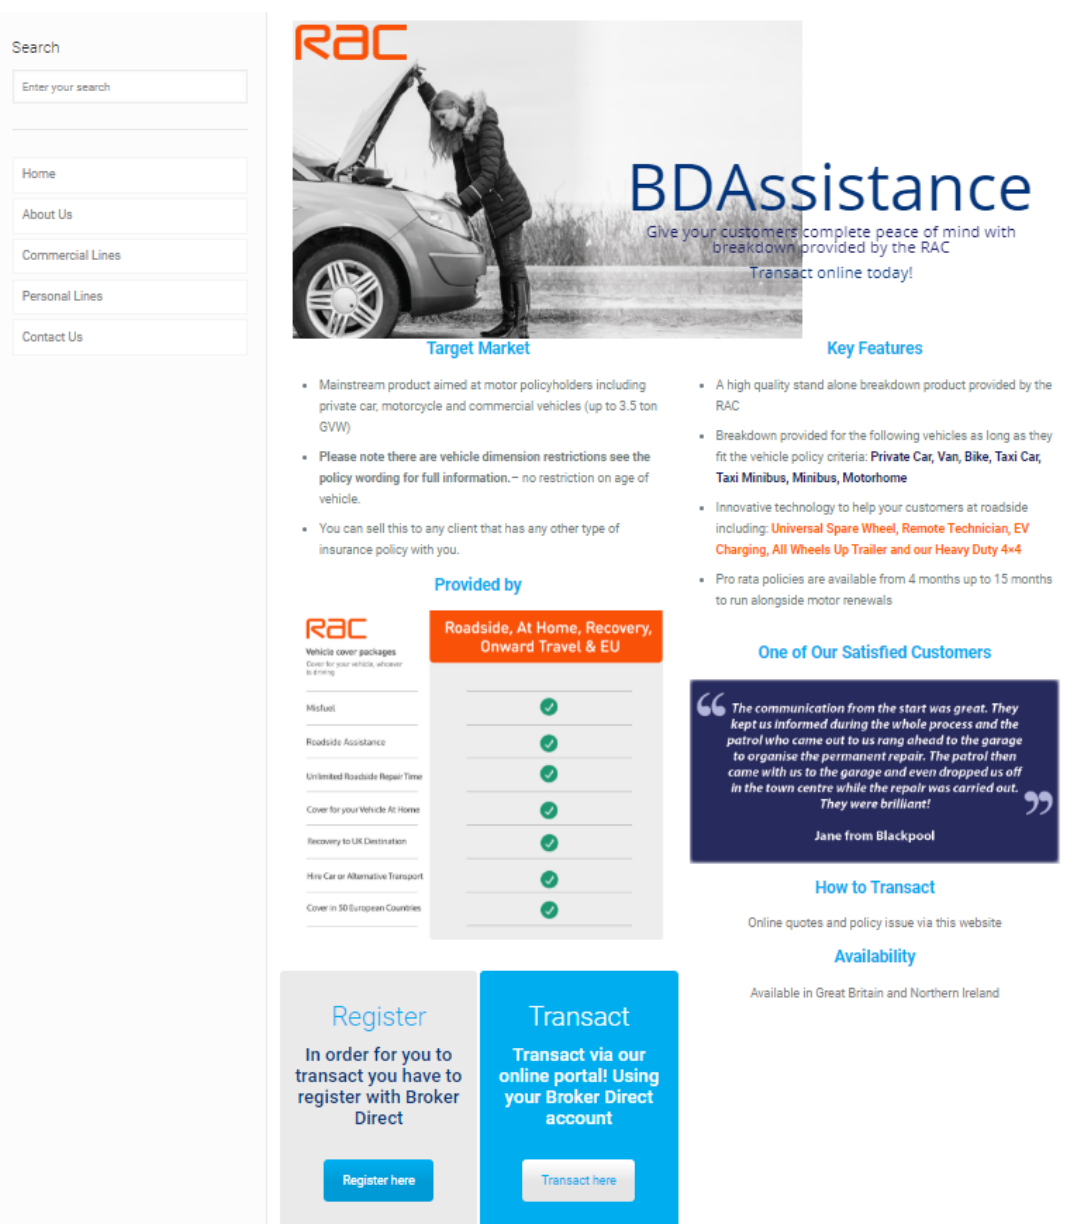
Search

Enter your search

Home

About Us

Commercial Lines

Personal Lines

Contact Us

RAC

BDAssistance

Give your customers complete peace of mind with breakdown provided by the RAC

Transact online today!

Target Market

- Mainstream product aimed at motor policyholders including private car, motorcycle and commercial vehicles (up to 3.5 ton GVW)
- Please note there are vehicle dimension restrictions see the policy wording for full information. – no restriction on age of vehicle.
- You can sell this to any client that has any other type of insurance policy with you.

Provided by

RAC
Vehicle cover packages
Cover for your vehicle, whoever is driving

Roadside, At Home, Recovery, Onward Travel & EU

| | |
|---|---|
| Misfuel | ✓ |
| Roadside Assistance | ✓ |
| Unlimited Roadside Repair Time | ✓ |
| Cover for your Vehicle At Home | ✓ |
| Recovery to UK Destination | ✓ |
| Hire Car or Alternative Transport | ✓ |
| Cover in 50 European Countries | ✓ |

Key Features

- A high quality stand alone breakdown product provided by the RAC
- Breakdown provided for the following vehicles as long as they fit the vehicle policy criteria: Private Car, Van, Bike, Taxi Car, Taxi Minibus, Minibus, Motorhome
- Innovative technology to help your customers at roadside including: Universal Spare Wheel, Remote Technician, EV Charging, All Wheels Up Trailer and our Heavy Duty 4×4
- Pro rata policies are available from 4 months up to 15 months to run alongside motor renewals

One of Our Satisfied Customers

The communication from the start was great. They kept us informed during the whole process and the patrol who came out to us rang ahead to the garage to organise the permanent repair. The patrol then came with us to the garage and even dropped us off in the town centre while the repair was carried out. They were brilliant!

Jane from Blackpool

How to Transact

Online quotes and policy issue via this website

Availability

Available in Great Britain and Northern Ireland

Register

In order for you to transact you have to register with Broker Direct

Register here

Transact

Transact via our online portal! Using your Broker Direct account

Transact here